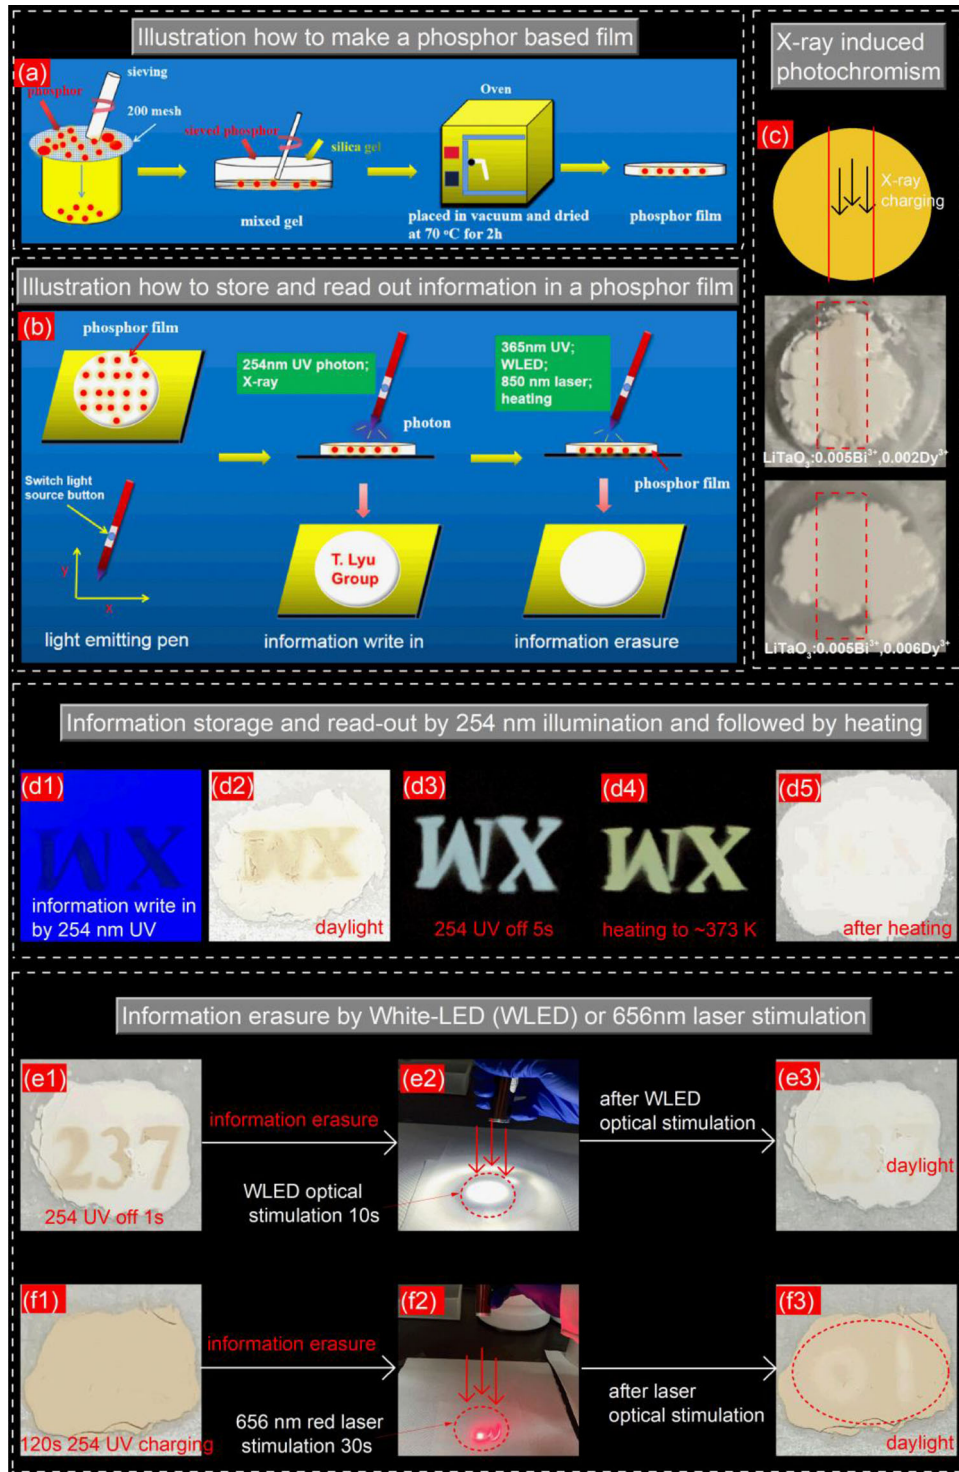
Illustration how to make a phosphor based film

(a)
phosphor
sieving
200 mesh
sieved phosphor
silica gel
mixed gel
Oven
placed in vacuum and dried at 70 °C for 2h
phosphor film

X-ray induced photochromism

(c)
X-ray charging

$LiTaO_3$:0.005$Bi^{3+}$,0.002$Dy^{3+}$

$LiTaO_3$:0.005$Bi^{3+}$,0.006$Dy^{3+}$

Illustration how to store and read out information in a phosphor film

(b)
phosphor film
254nm UV photon; X-ray
photon
365nm UV; WLED; 850 nm laser; heating
phosphor film
Switch light source button
y
x
light emitting pen
T. Lyu Group
information write in
information erasure

Information storage and read-out by 254 nm illumination and followed by heating

(d1)
information write in by 254 nm UV
(d2)
daylight
(d3)
254 UV off 5s
(d4)
heating to ~373 K
(d5)
after heating

Information erasure by White-LED (WLED) or 656nm laser stimulation

(e1)
254 UV off 1s
information erasure
WLED optical stimulation 10s
(e2)
after WLED optical stimulation
(e3)
daylight

(f1)
120s 254 UV charging
information erasure
656 nm red laser stimulation 30s
(f2)
after laser optical stimulation
(f3)
daylight